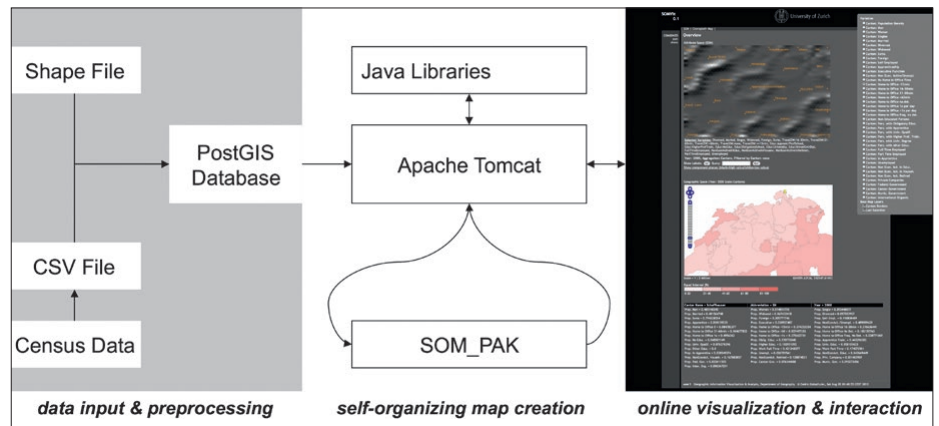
Shape File

CSV File

Census Data

PostGIS Database

Java Libraries

Apache Tomcat

SOM_PAK

University of Zurich

Overview

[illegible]

data input & preprocessing

self-organizing map creation

online visualization & interaction